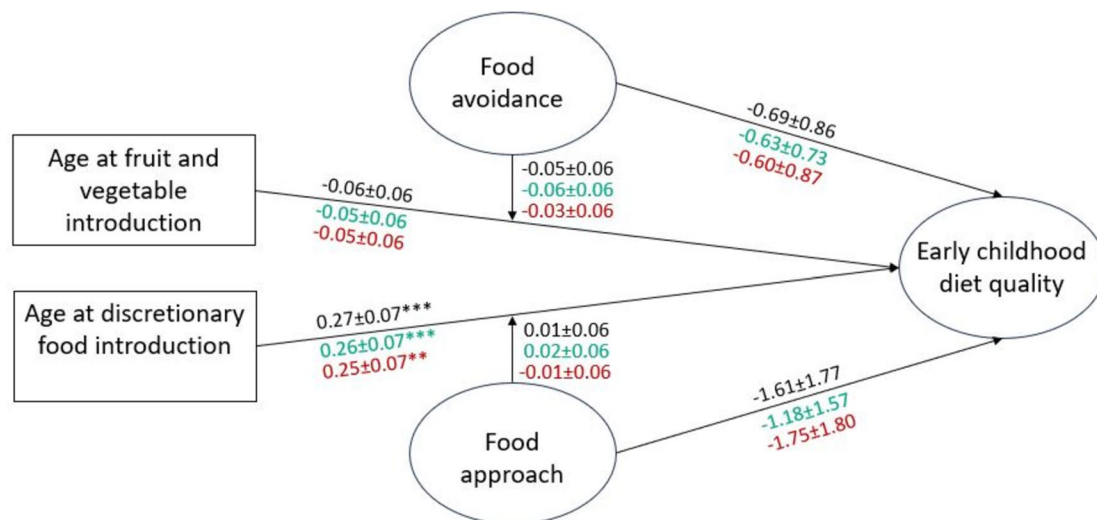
Food avoidance

Age at fruit and vegetable introduction

-0.69±0.86
-0.63±0.73
-0.60±0.87

-0.05±0.06
-0.06±0.06
-0.03±0.06

-0.06±0.06
-0.05±0.06
-0.05±0.06

Early childhood diet quality

Age at discretionary food introduction

0.27±0.07***
0.26±0.07***
0.25±0.07**

0.01±0.06
0.02±0.06
-0.01±0.06

-1.61±1.77
-1.18±1.57
-1.75±1.80

Food approach